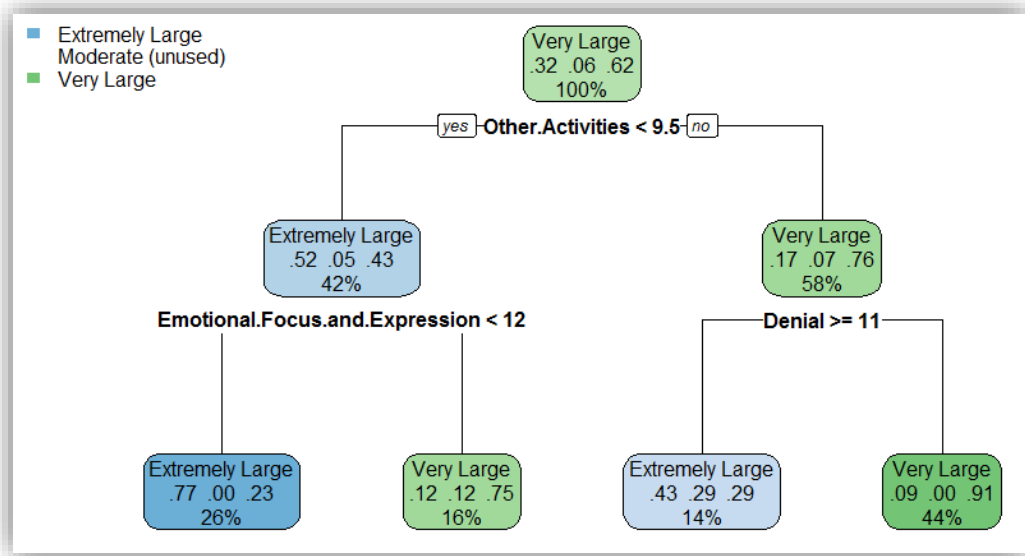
Extremely Large
Moderate (unused)
Very Large

Very Large
.32 .06 .62
100%

yes Other.Activities < 9.5 no

Extremely Large
.52 .05 .43
42%

Very Large
.17 .07 .76
58%

Emotional.Focus.and.Expression < 12

Denial >= 11

Extremely Large
.77 .00 .23
26%

Very Large
.12 .12 .75
16%

Extremely Large
.43 .29 .29
14%

Very Large
.09 .00 .91
44%